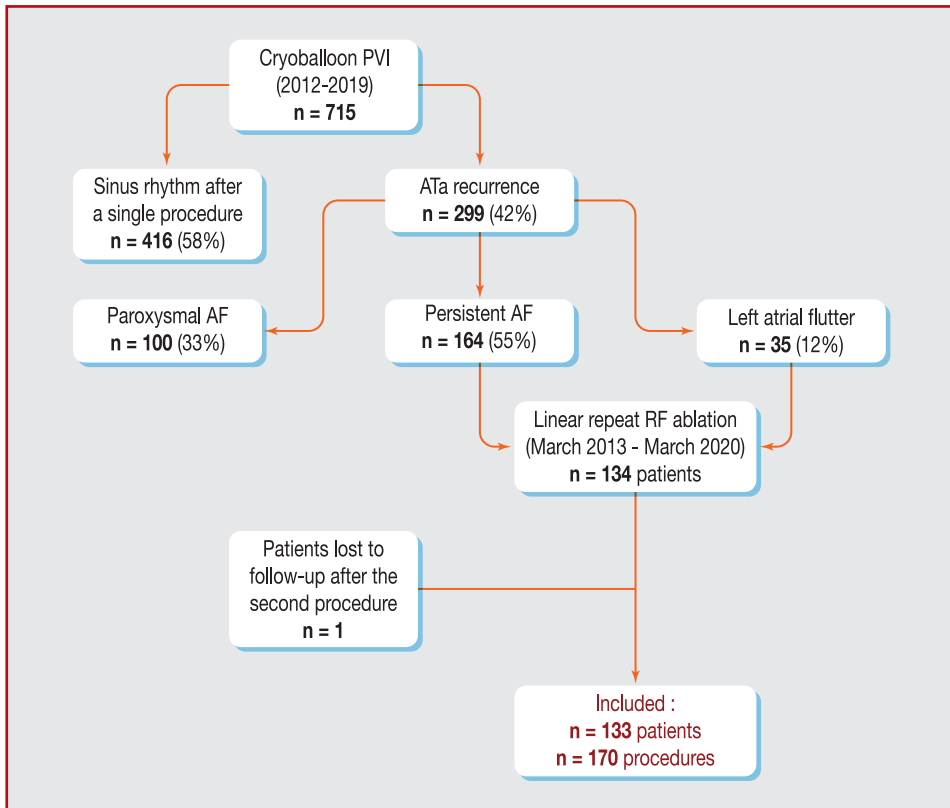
Cryoballoon PVI
(2012-2019)
n = 715

Sinus rhythm after a single procedure
n = 416 (58%)

ATa recurrence
n = 299 (42%)

Paroxysmal AF
n = 100 (33%)

Persistent AF
n = 164 (55%)

Left atrial flutter
n = 35 (12%)

Linear repeat RF ablation
(March 2013 - March 2020)
n = 134 patients

Patients lost to follow-up after the second procedure
n = 1

Included :
n = 133 patients
n = 170 procedures